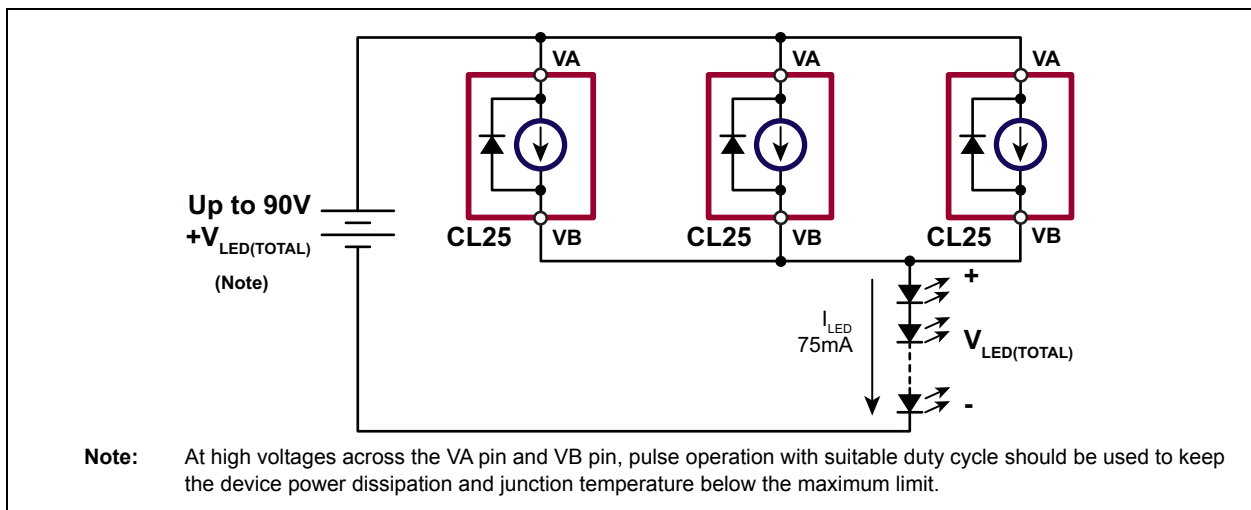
VA
VA
VA

Up to 90V
$+V_{LED(TOTAL)}$
(Note)

CL25
VB
CL25
VB
CL25
VB

+
$I_{LED}$
75mA
$V_{LED(TOTAL)}$
-

Note: At high voltages across the VA pin and VB pin, pulse operation with suitable duty cycle should be used to keep the device power dissipation and junction temperature below the maximum limit.